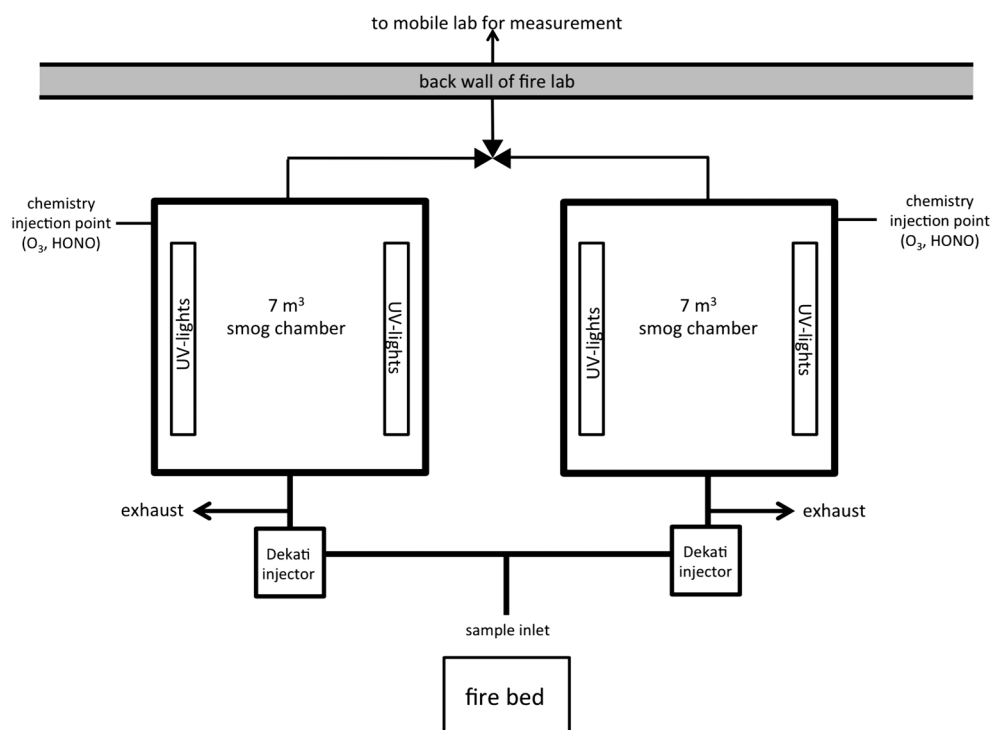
to mobile lab for measurement

back wall of fire lab

chemistry injection point ($O_3$, HONO)

UV-lights

7 $m^3$ smog chamber

UV-lights

chemistry injection point ($O_3$, HONO)

UV-lights

7 $m^3$ smog chamber

UV-lights

exhaust

exhaust

Dekati injector

Dekati injector

sample inlet

fire bed